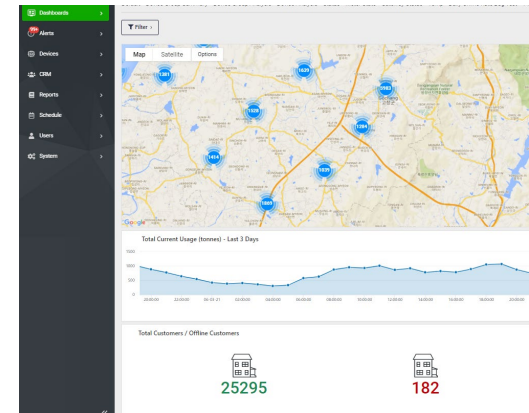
Dashboards
Alerts
Devices
CRM
Reports
Schedule
Users
System

Filter

Map
Satellite
Options

1381
1620
5983
1520
1394
1414
1039
1005

Google

Total Current Usage (tonnes) - Last 3 Days

1500
1000
500
0

20:00:00
22:00:00
06-12-21
02:00:00
04:00:00
06:00:00
08:00:00
10:00:00
12:00:00
14:00:00
16:00:00
18:00:00
20:00:00

Total Customers / Offline Customers

25295
182